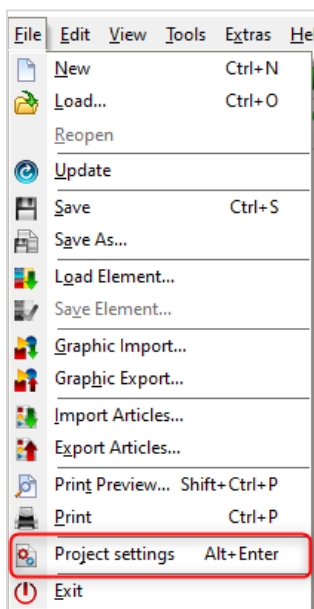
File Edit View Tools Extras He

New Ctrl+N
Load... Ctrl+O
Reopen
Update
Save Ctrl+S
Save As...
Load Element...
Save Element...
Graphic Import...
Graphic Export...
Import Articles...
Export Articles...
Print Preview... Shift+Ctrl+P
Print Ctrl+P
Project settings Alt+Enter
Exit